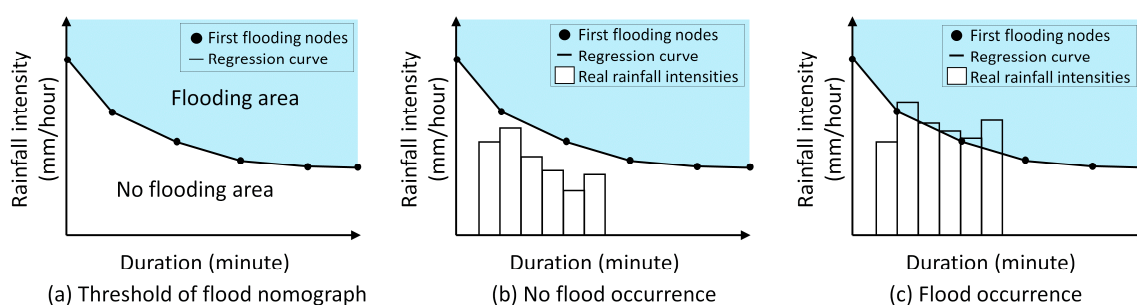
First flooding nodes
Regression curve
Flooding area
No flooding area
Rainfall intensity (mm/hour)
Duration (minute)
(a) Threshold of flood nomograph

First flooding nodes
Regression curve
Real rainfall intensities
Rainfall intensity (mm/hour)
Duration (minute)
(b) No flood occurrence

First flooding nodes
Regression curve
Real rainfall intensities
Rainfall intensity (mm/hour)
Duration (minute)
(c) Flood occurrence